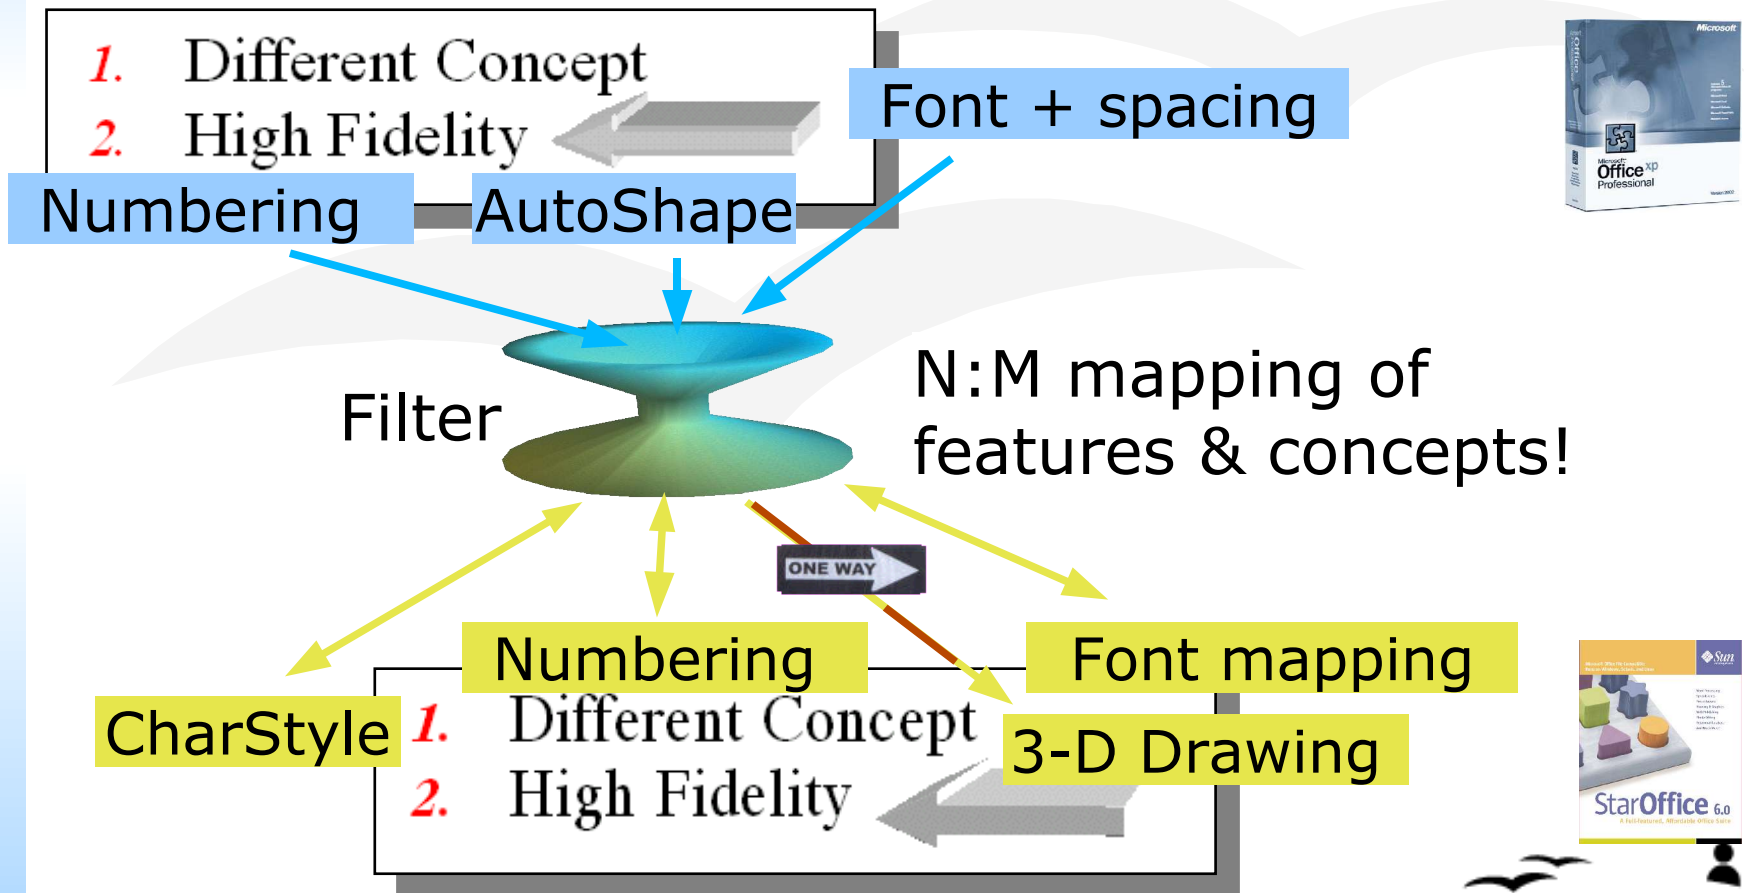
1. Different Concept
2. High Fidelity

Font + spacing

Numbering

AutoShape

Microsoft Office xp Professional

Filter

N:M mapping of features & concepts!

ONE WAY

Numbering

Font mapping

CharStyle

1. Different Concept
2. High Fidelity

3-D Drawing

StarOffice 6.0